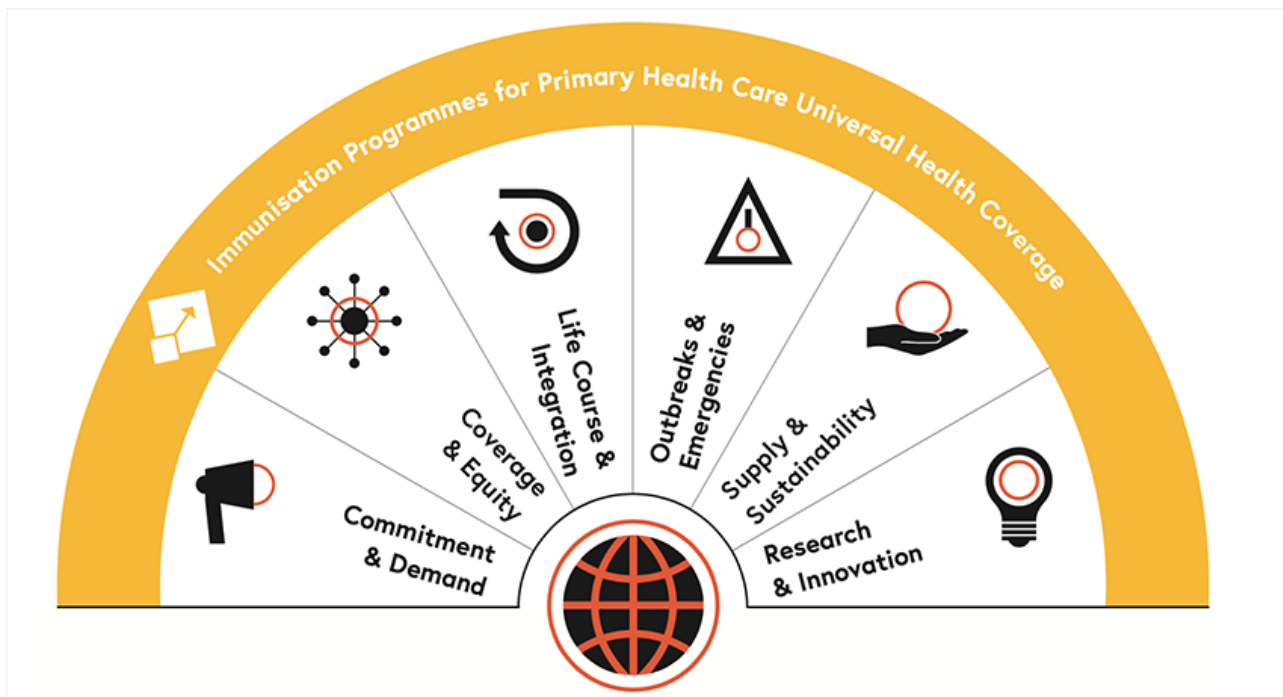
Immunisation Programmes for Primary Health Care Universal Health Coverage

Commitment & Demand

Coverage & Equity

Life Course & Integration

Outbreaks & Emergencies

Supply & Sustainability

Research & Innovation